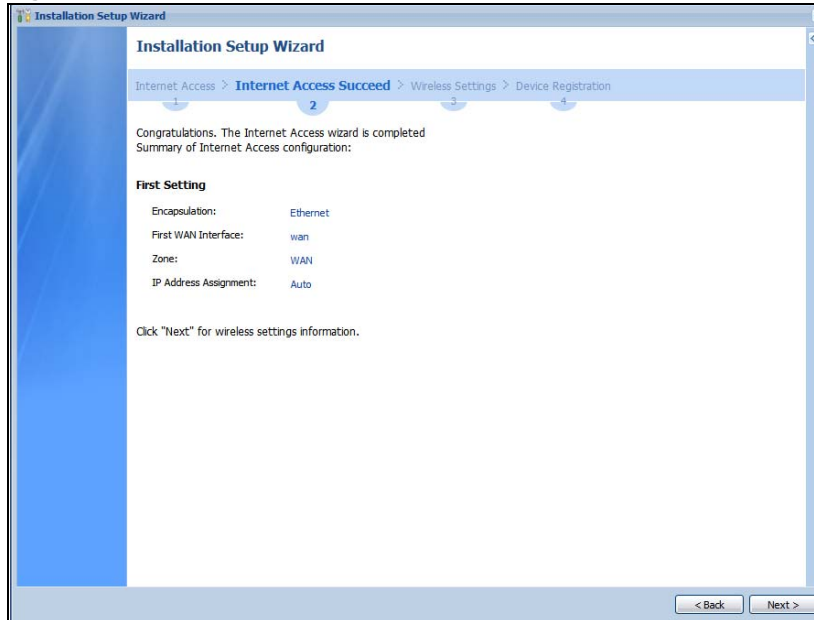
Installation Setup Wizard

Installation Setup Wizard

Internet Access > Internet Access Succeed > Wireless Settings > Device Registration
1 2 3 4

Congratulations. The Internet Access wizard is completed
Summary of Internet Access configuration:

First Setting

| | |
|---|---|
| Encapsulation: | Ethernet |
| First WAN Interface: | wan |
| Zone: | WAN |
| IP Address Assignment: | Auto |

Click "Next" for wireless settings information.

< Back Next >